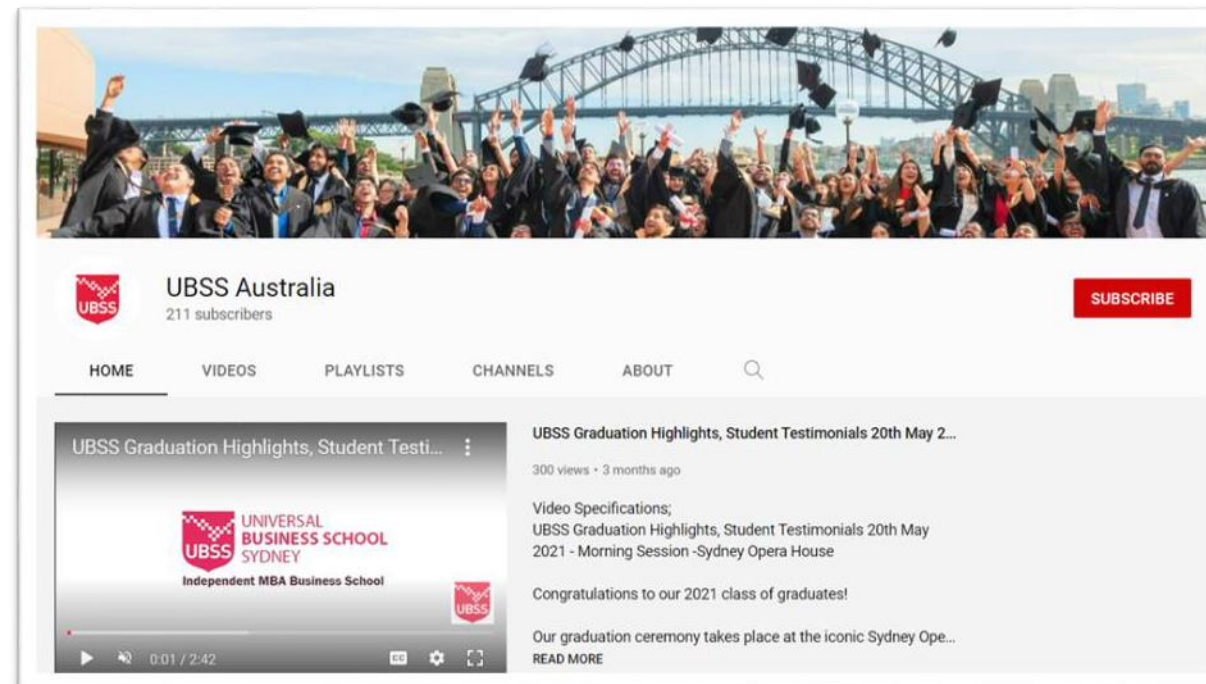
UBSS

UBSS Australia
211 subscribers

SUBSCRIBE

HOME VIDEOS PLAYLISTS CHANNELS ABOUT

UBSS Graduation Highlights, Student Testi...

UBSS UNIVERSAL BUSINESS SCHOOL SYDNEY
Independent MBA Business School

UBSS

0:01 / 2:42

UBSS Graduation Highlights, Student Testimonials 20th May 2...

300 views • 3 months ago

Video Specifications;
UBSS Graduation Highlights, Student Testimonials 20th May 2021 - Morning Session -Sydney Opera House

Congratulations to our 2021 class of graduates!

Our graduation ceremony takes place at the iconic Sydney Ope...
READ MORE